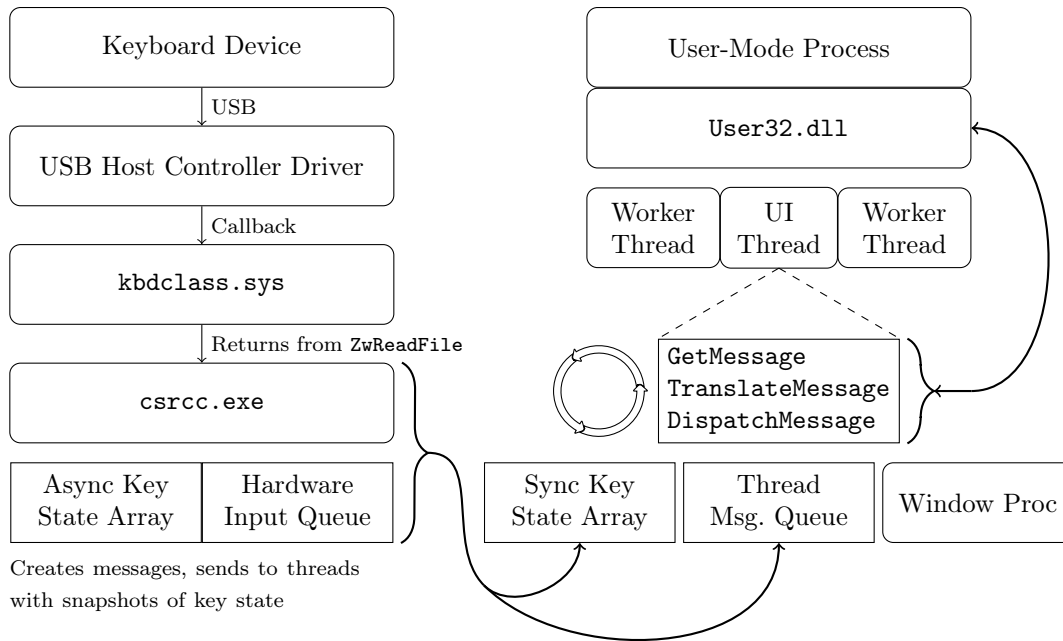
Keyboard Device

USB

USB Host Controller Driver

Callback

kbdclass.sys

Returns from ZwReadFile

csrcc.exe

Async Key State Array

Hardware Input Queue

Creates messages, sends to threads with snapshots of key state

User-Mode Process

User32.dll

Worker Thread

UI Thread

Worker Thread

GetMessage
TranslateMessage
DispatchMessage

Sync Key State Array

Thread Msg. Queue

Window Proc